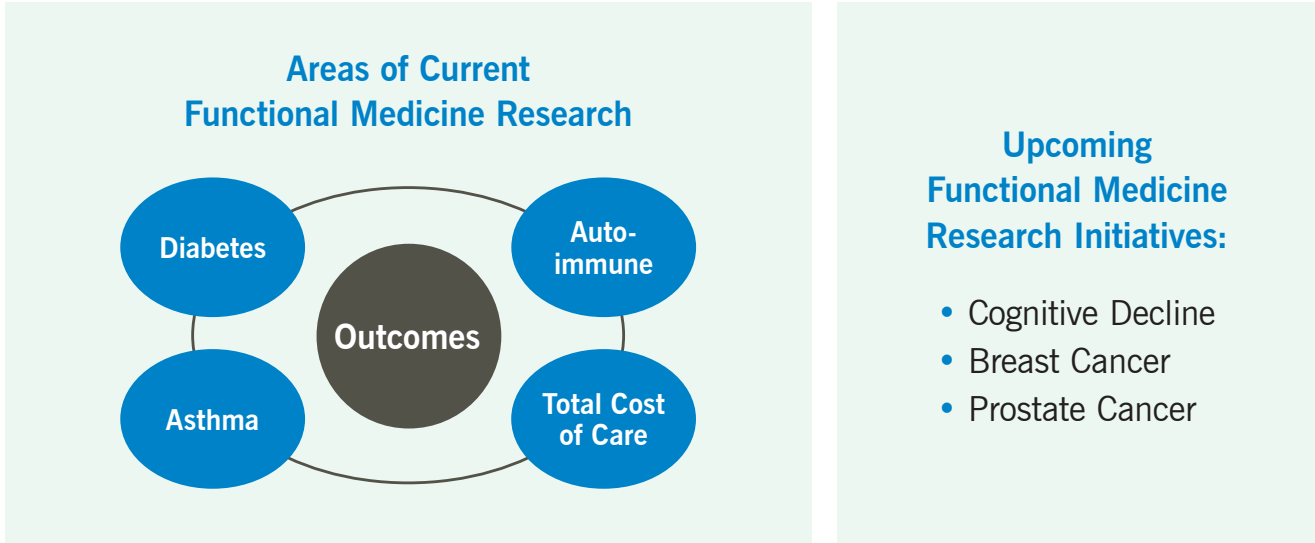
Areas of Current Functional Medicine Research

Diabetes

Auto-immune

Outcomes

Asthma

Total Cost of Care

Upcoming Functional Medicine Research Initiatives:

• Cognitive Decline
• Breast Cancer
• Prostate Cancer